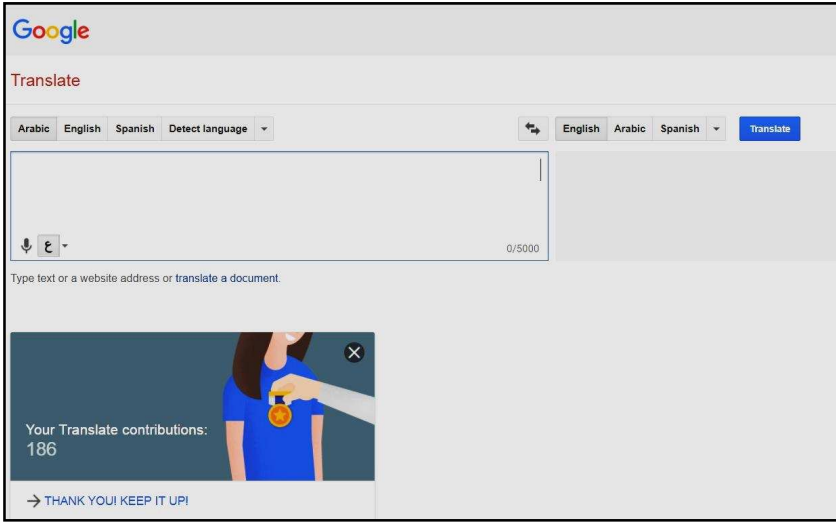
Google

Translate

Arabic English Spanish Detect language

English Arabic Spanish Translate

ع

0/5000

Type text or a website address or translate a document.

Your Translate contributions:
186

→ THANK YOU! KEEP IT UP!